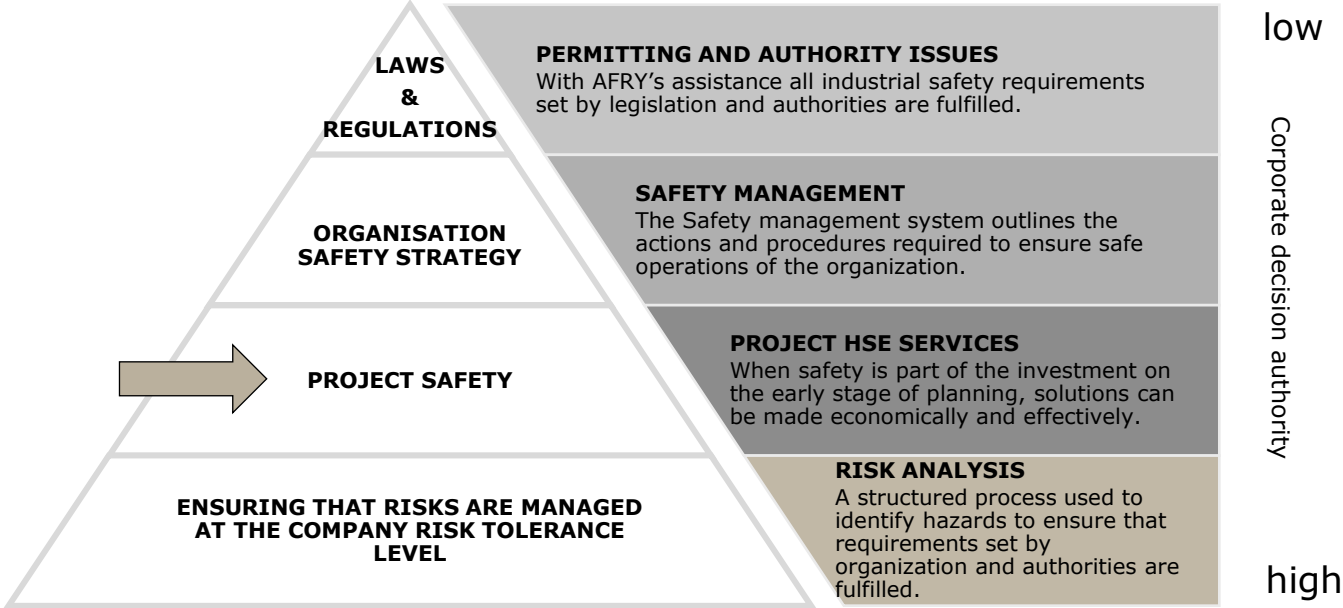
LAWS
&
REGULATIONS

PERMITTING AND AUTHORITY ISSUES
With AFRY's assistance all industrial safety requirements set by legislation and authorities are fulfilled.

ORGANISATION SAFETY STRATEGY

SAFETY MANAGEMENT
The Safety management system outlines the actions and procedures required to ensure safe operations of the organization.

PROJECT SAFETY

PROJECT HSE SERVICES
When safety is part of the investment on the early stage of planning, solutions can be made economically and effectively.

ENSURING THAT RISKS ARE MANAGED AT THE COMPANY RISK TOLERANCE LEVEL

RISK ANALYSIS
A structured process used to identify hazards to ensure that requirements set by organization and authorities are fulfilled.

low

Corporate decision authority

high